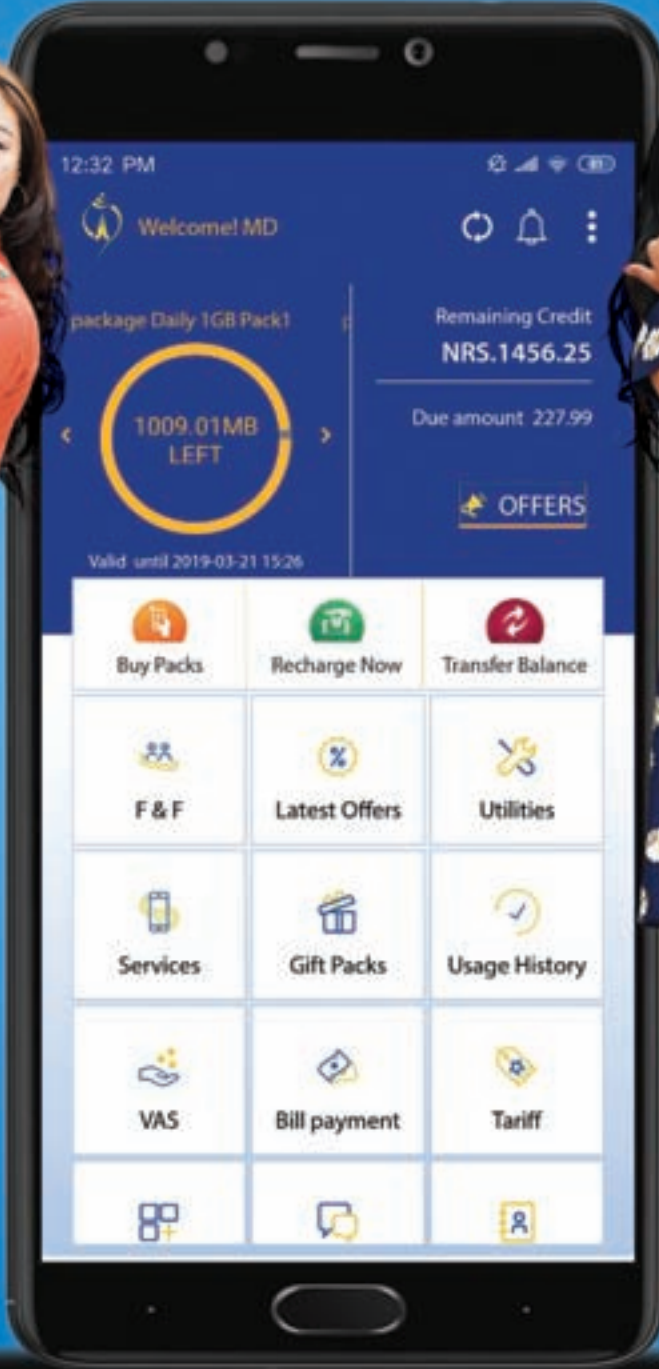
12:32 PM

Welcome! MD

package Daily 1GB Pack1

1009.01MB LEFT

Valid until 2019-03-21 15:26

Remaining Credit
NRS.1456.25

Due amount 227.99

OFFERS

Buy Packs
Recharge Now
Transfer Balance
F & F
Latest Offers
Utilities
Services
Gift Packs
Usage History
VAS
Bill payment
Tariff